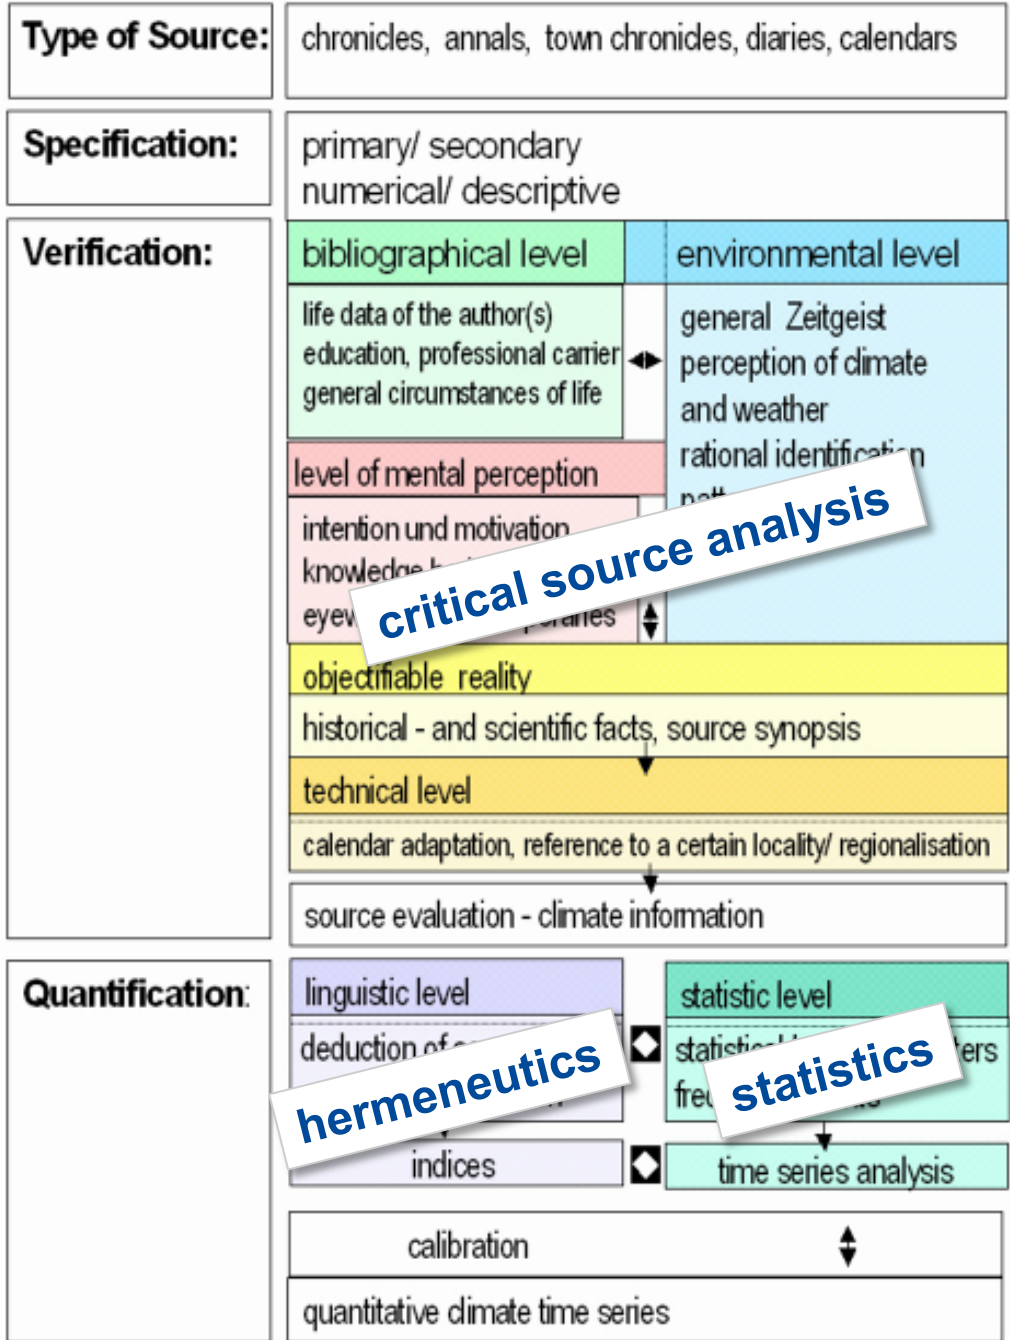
Type of Source: chronicles, annals, town chronicles, diaries, calendars

Specification: primary/ secondary
numerical/ descriptive

Verification:

bibliographical level

environmental level

life data of the author(s)
education, professional carrier
general circumstances of life

general Zeitgeist
perception of climate and weather
rational identification
patt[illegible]

level of mental perception

intention und motivation
knowledge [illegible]
eyew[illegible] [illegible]poraries

critical source analysis

objectifiable reality

historical - and scientific facts, source synopsis

technical level

calendar adaptation, reference to a certain locality/ regionalisation

source evaluation - climate information

Quantification:

linguistic level

statistic level

deduction of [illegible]

statistic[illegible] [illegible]ers
fre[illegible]

hermeneutics

statistics

indices

time series analysis

calibration

quantitative climate time series